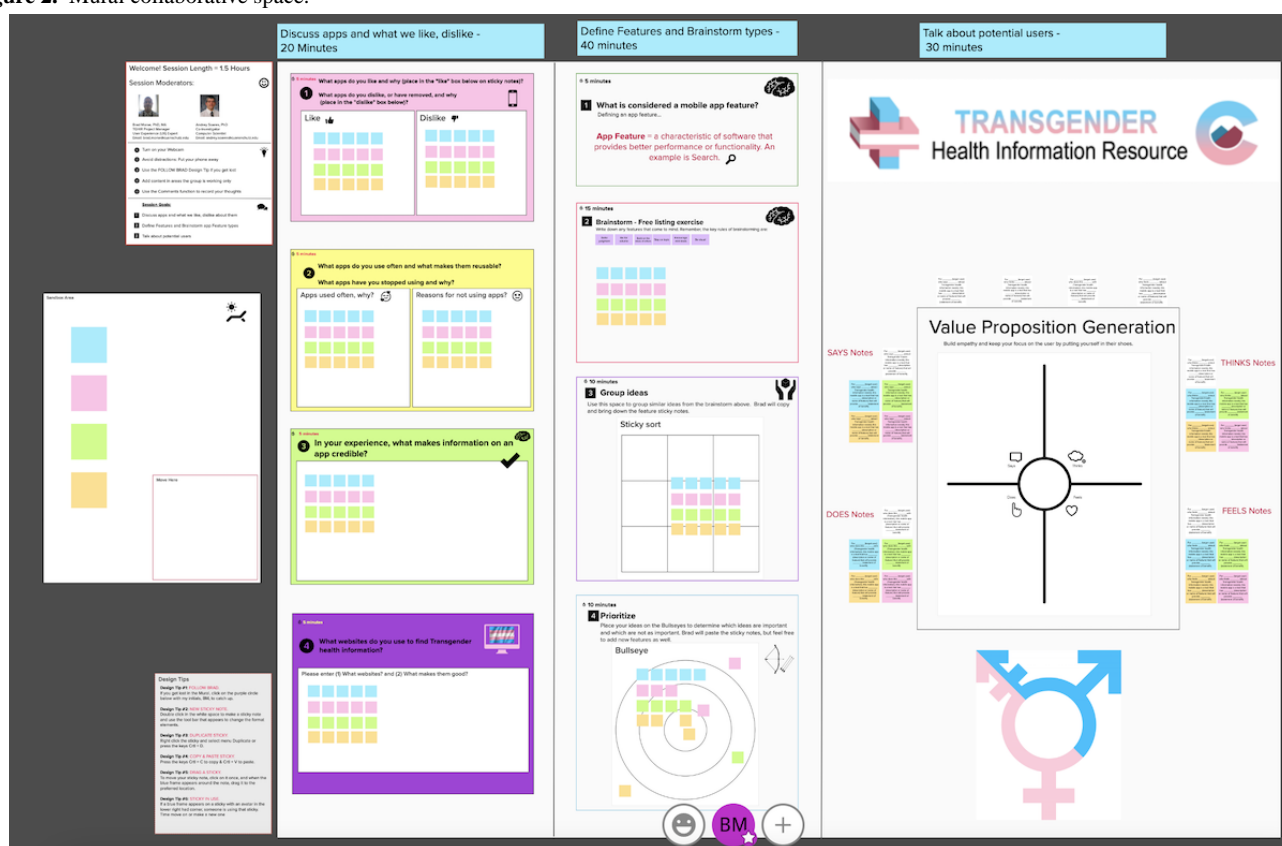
gure 2. Mural collaborative space.

Welcome! Session Length = 1.5 Hours

Session Moderators:

Turn on your Webcam

Avoid distractions: Put your phone away

Use the FOLLOW BRAD Design Tip if you get lost

Add content in areas the group is working only

Use the Comments function to record your thoughts

Session Goals

Discuss apps and what we like, dislike about them

Define Features and Brainstorm app Feature types

Talk about potential users

Sandbox Area

More Here

Design Tips

Discuss apps and what we like, dislike - 20 Minutes

5 minutes

1 What apps do you like and why (place in the "like" box below on sticky notes)? What apps do you dislike, or have removed, and why (place in the "dislike" box below)?

Like

Dislike

5 minutes

2 What apps do you use often and what makes them reusable? What apps have you stopped using and why?

Apps used often, why?

Reasons for not using apps?

5 minutes

3 In your experience, what makes information on an app credible?

5 minutes

4 What websites do you use to find Transgender health information?

Please enter (1) What websites? and (2) What makes them good?

Define Features and Brainstorm types - 40 minutes

5 minutes

1 What is considered a mobile app feature?

Defining an app feature...

App Feature = a characteristic of software that provides better performance or functionality. An example is Search.

15 minutes

2 Brainstorm - Free listing exercise

10 minutes

3 Group ideas

Use this space to group similar ideas from the brainstorm above. Brad will copy and bring down the feature sticky notes.

Sticky sort

10 minutes

4 Prioritize

Place your ideas on the Bullseyes to determine which ideas are important and which are not as important. Brad will paste the sticky notes, but feel free to add new features as well.

Bullseye

Talk about potential users - 30 minutes

TRANSGENDER Health Information Resource

Value Proposition Generation

Build empathy and keep your focus on the user by putting yourself in their shoes.

SAYS Notes

THINKS Notes

DOES Notes

FEELS Notes

BM